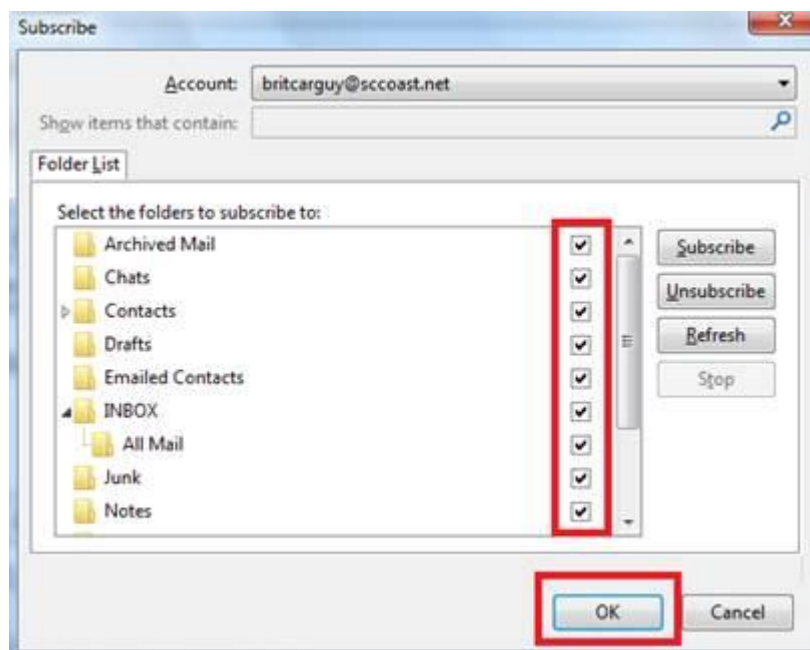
Subscribe

Account: britcarguy@sccoast.net

Show items that contain:

Folder List

Select the folders to subscribe to:

Archived Mail
Chats
Contacts
Drafts
Emailed Contacts
INBOX
All Mail
Junk
Notes

Subscribe
Unsubscribe
Refresh
Stop

OK
Cancel